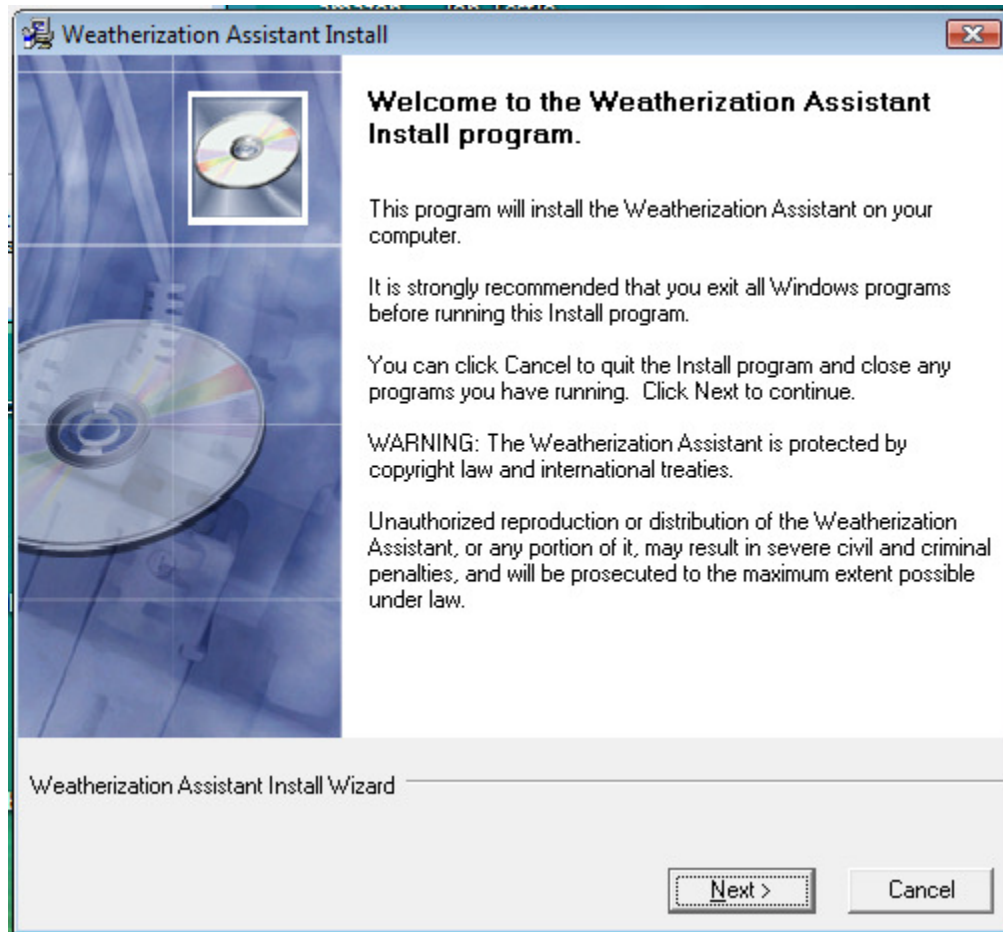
Weatherization Assistant Install

Welcome to the Weatherization Assistant Install program.

This program will install the Weatherization Assistant on your computer.

It is strongly recommended that you exit all Windows programs before running this Install program.

You can click Cancel to quit the Install program and close any programs you have running. Click Next to continue.

WARNING: The Weatherization Assistant is protected by copyright law and international treaties.

Unauthorized reproduction or distribution of the Weatherization Assistant, or any portion of it, may result in severe civil and criminal penalties, and will be prosecuted to the maximum extent possible under law.

Weatherization Assistant Install Wizard

Next >

Cancel